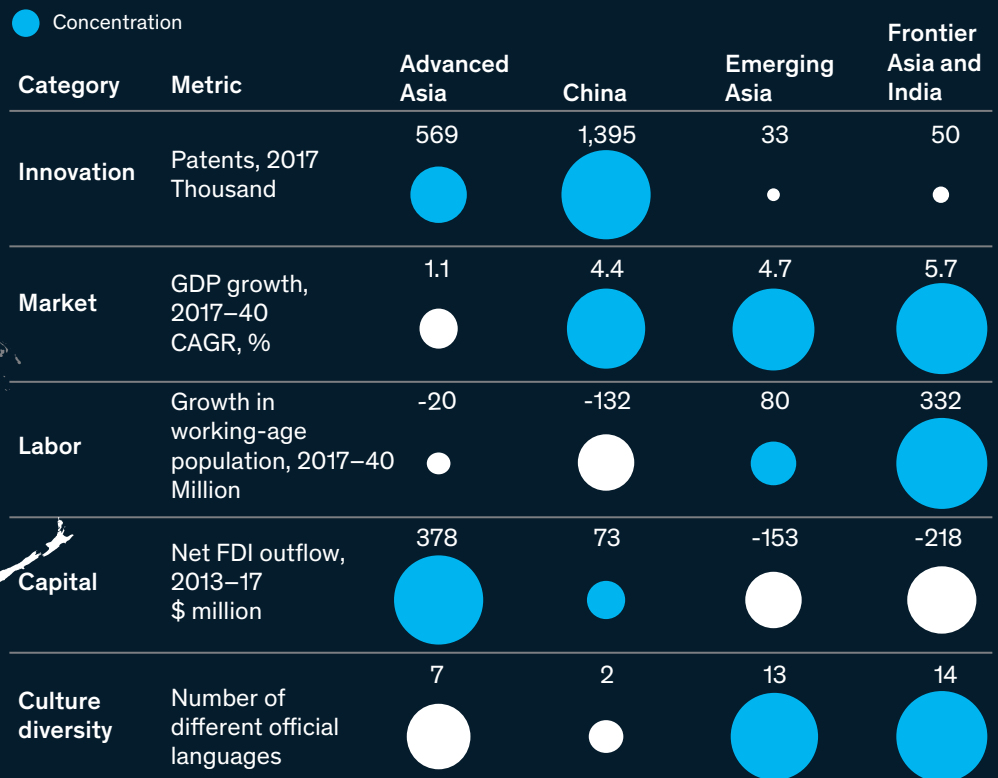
Concentration

| Category | Metric | Advanced Asia | China | Emerging Asia | Frontier Asia and India |
|---|---|---|---|---|---|
| Innovation | Patents, 2017 Thousand | 569 | 1,395 | 33 | 50 |
| Market | GDP growth, 2017–40 CAGR, % | 1.1 | 4.4 | 4.7 | 5.7 |
| Labor | Growth in working-age population, 2017–40 Million | -20 | -132 | 80 | 332 |
| Capital | Net FDI outflow, 2013–17 $ million | 378 | 73 | -153 | -218 |
| Culture diversity | Number of different official languages | 7 | 2 | 13 | 14 |